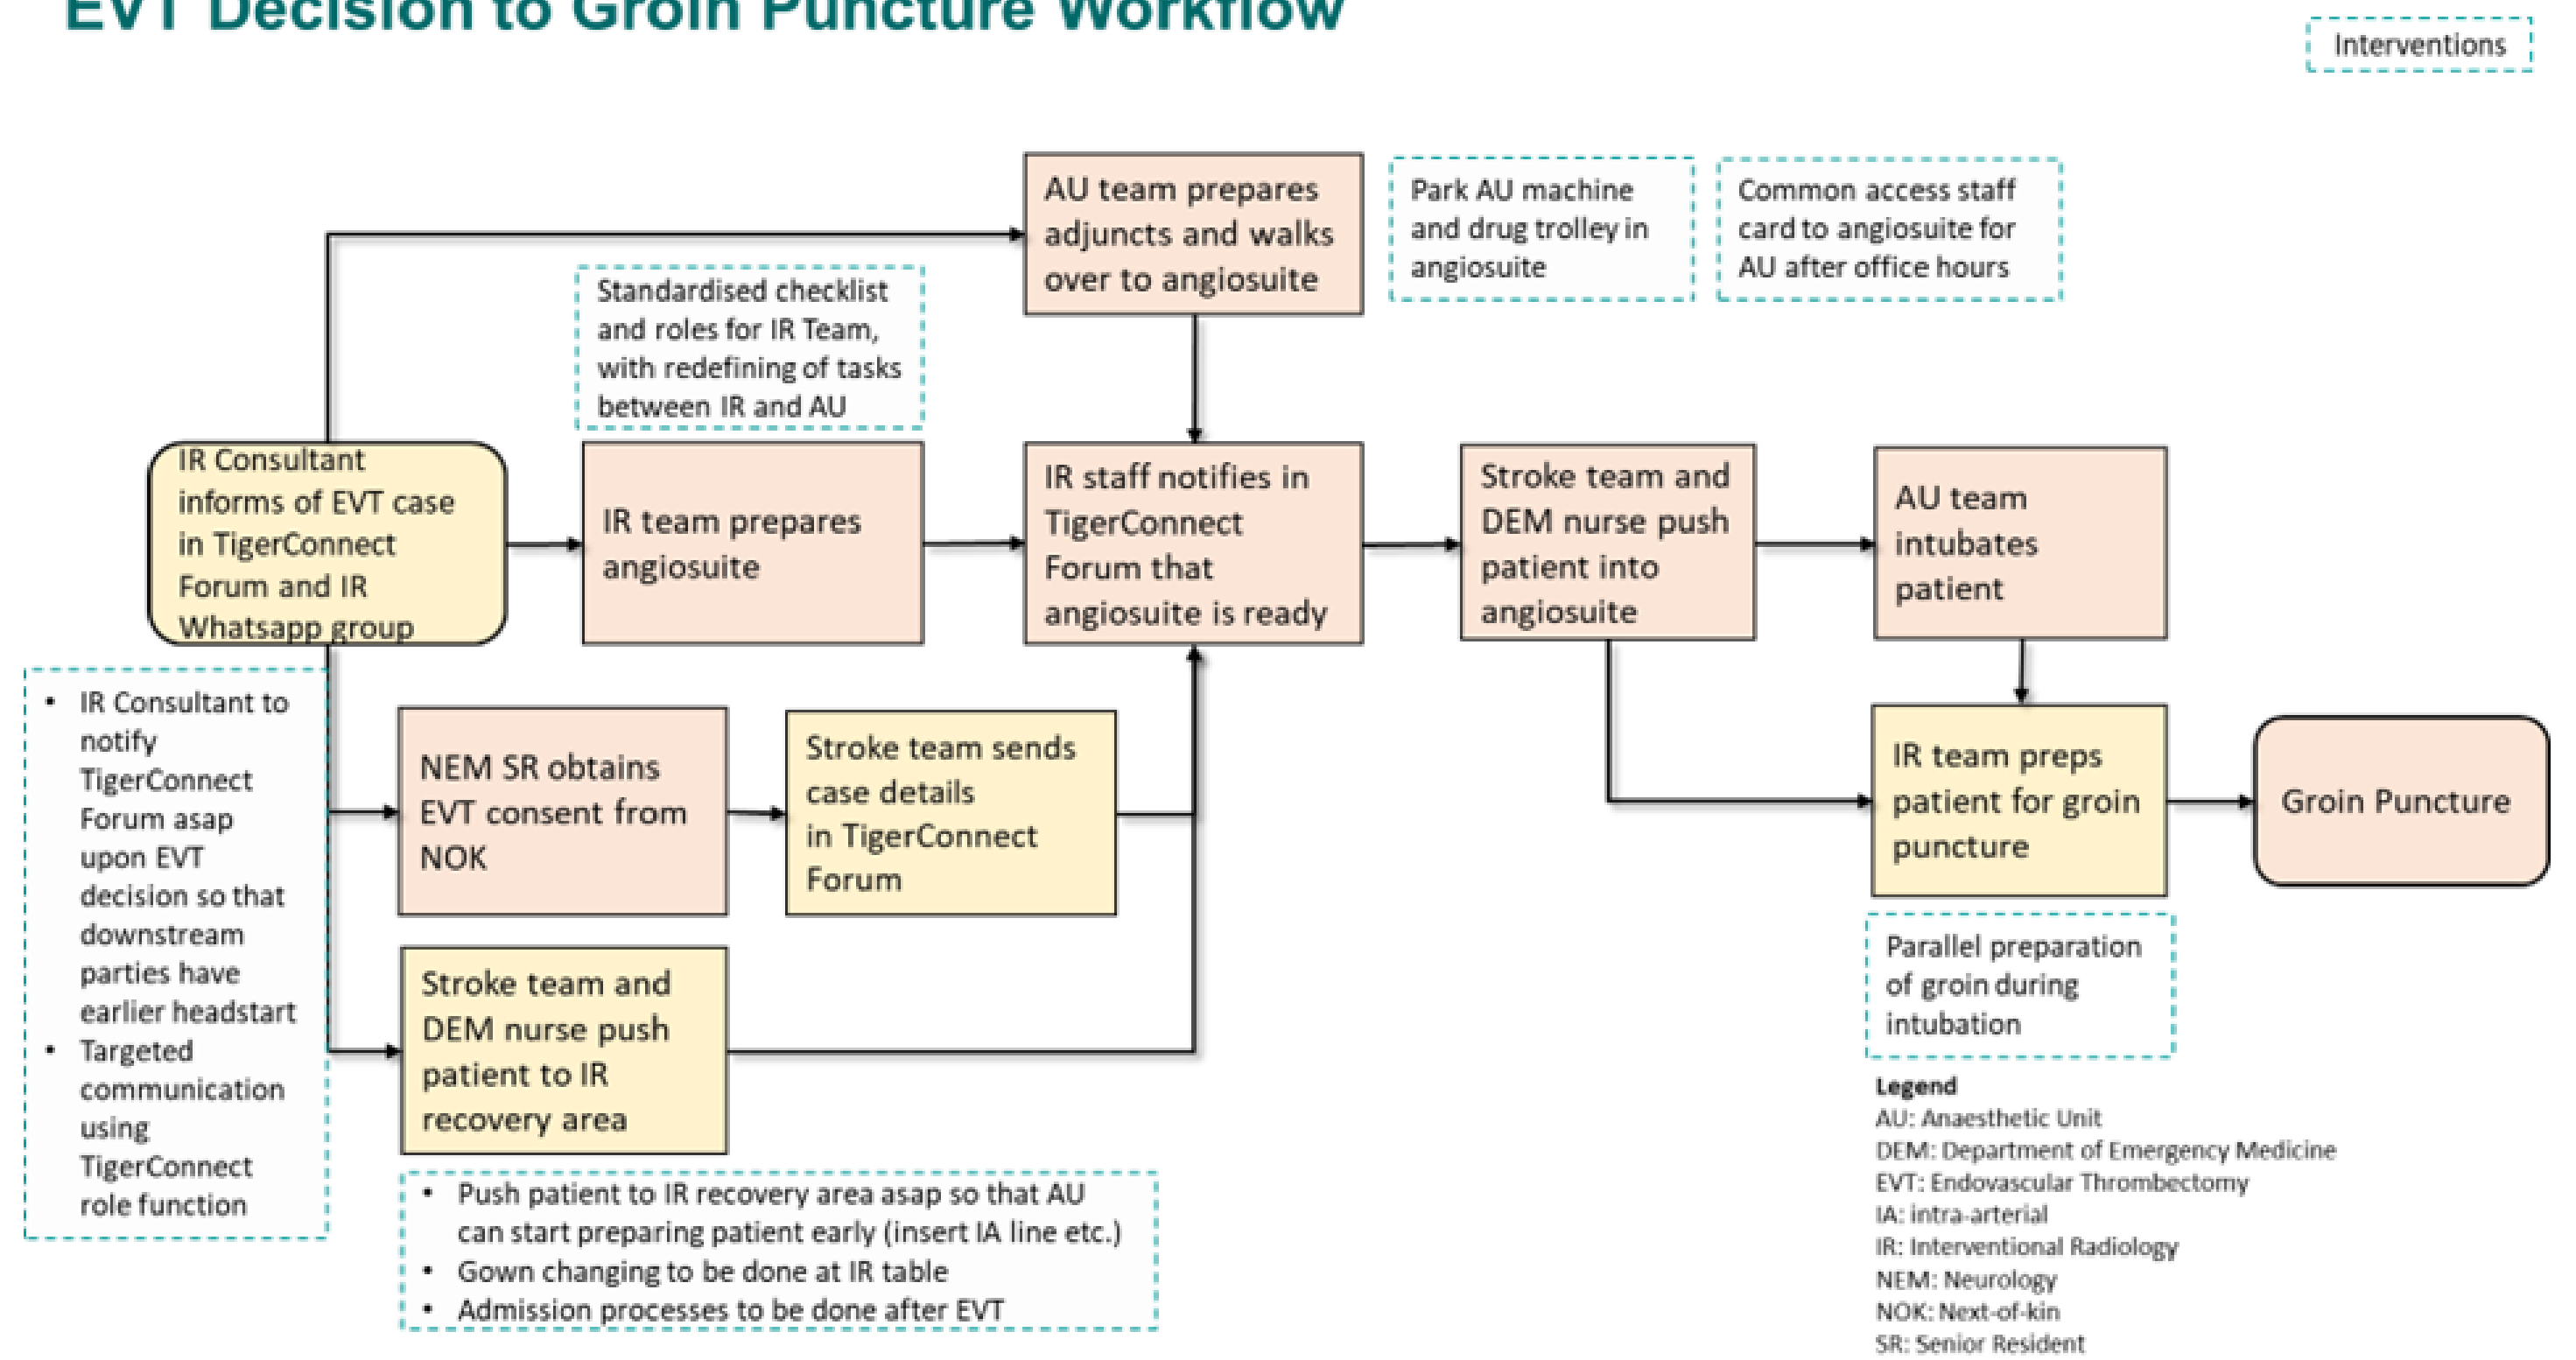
EVT Decision to Groin Puncture Workflow

Interventions

AU team prepares adjuncts and walks over to angiosuite

Park AU machine and drug trolley in angiosuite

Common access staff card to angiosuite for AU after office hours

Standardised checklist and roles for IR Team, with redefining of tasks between IR and AU

IR Consultant informs of EVT case in TigerConnect Forum and IR Whatsapp group

IR team prepares angiosuite

IR staff notifies in TigerConnect Forum that angiosuite is ready

Stroke team and DEM nurse push patient into angiosuite

AU team intubates patient

- IR Consultant to notify TigerConnect Forum asap upon EVT decision so that downstream parties have earlier headstart
- Targeted communication using TigerConnect role function

NEM SR obtains EVT consent from NOK

Stroke team sends case details in TigerConnect Forum

IR team preps patient for groin puncture

Groin Puncture

Stroke team and DEM nurse push patient to IR recovery area

Parallel preparation of groin during intubation

- Push patient to IR recovery area asap so that AU can start preparing patient early (insert IA line etc.)
- Gown changing to be done at IR table
- Admission processes to be done after EVT

Legend
AU: Anaesthetic Unit
DEM: Department of Emergency Medicine
EVT: Endovascular Thrombectomy
IA: intra-arterial
IR: Interventional Radiology
NEM: Neurology
NOK: Next-of-kin
SR: Senior Resident